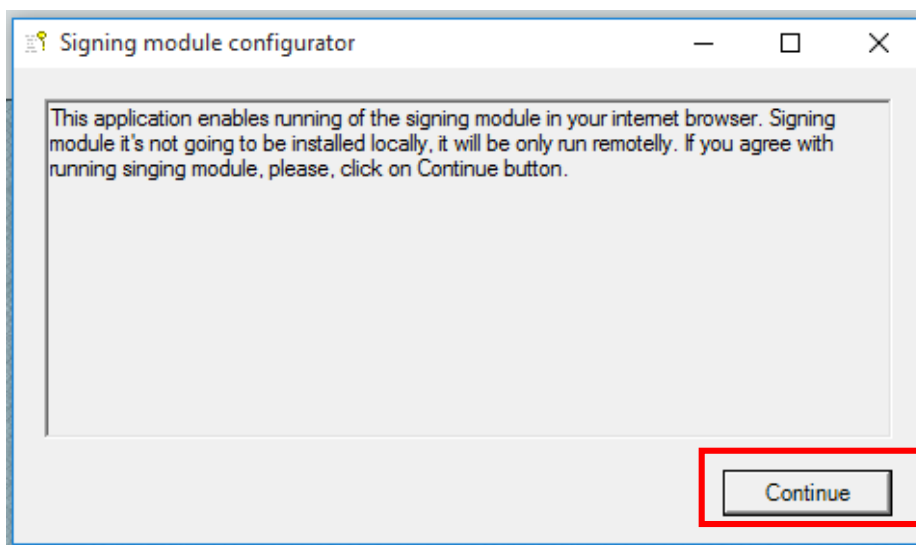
Signing module configurator

This application enables running of the signing module in your internet browser. Signing module it's not going to be installed locally, it will be only run remotelly. If you agree with running singing module, please, click on Continue button.

Continue